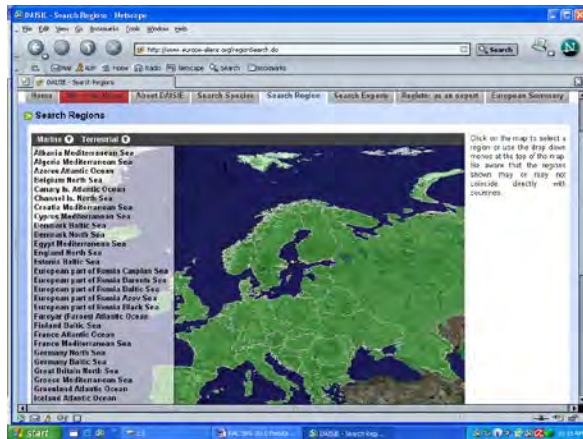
DAISIE - Search Regions - Netscape

File Edit View Go Bookmarks Tools Window Help

http://www.europe-aliens.org/regionSearch.do

Search

Mail Home Radio Netscape Search Bookmarks

DAISIE - Search Regions

Home | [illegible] | About DAISIE | Search Species | Search Region | Search Experts | Register as an expert | European Summary

Search Regions

Marine Terrestrial

Albania Mediterranean Sea
Algeria Mediterranean Sea
Azores Atlantic Ocean
Belgium North Sea
Canary Is. Atlantic Ocean
Channel Is. North Sea
Croatia Mediterranean Sea
Cyprus Mediterranean Sea
Denmark Baltic Sea
Denmark North Sea
Egypt Mediterranean Sea
England North Sea
Estonia Baltic Sea
European part of Russia Caspian Sea
European part of Russia Barents Sea
European part of Russia Baltic Sea
European part of Russia Azov Sea
European part of Russia Black Sea
Faroyar (Faroes) Atlantic Ocean
Finland Baltic Sea
France Atlantic Ocean
France Mediterranean Sea
Germany North Sea
Germany Baltic Sea
Great Britain North Sea
Greece Mediterranean Sea
Greenland Atlantic Ocean
Iceland Atlantic Ocean

Click on the map to select a region or use the drop down menus at the top of the map. Be aware that the regions shown may or may not coincide directly with countries.

start

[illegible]

DAISIE - Search Reg...